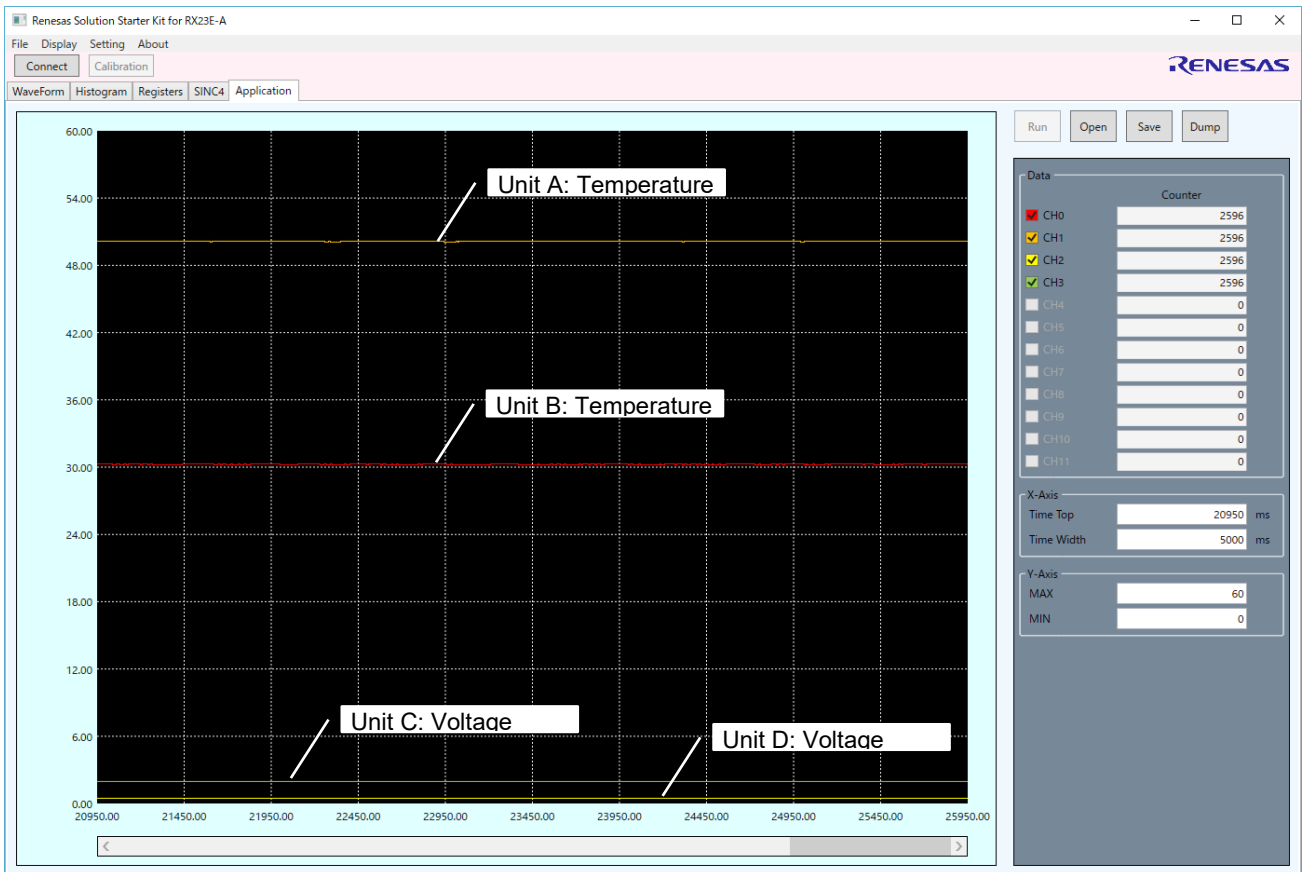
Renesas Solution Starter Kit for RX23E-A

File Display Setting About

Connect Calibration

RENESAS

WaveForm Histogram Registers SINC4 Application

60.00
54.00
48.00
42.00
36.00
30.00
24.00
18.00
12.00
6.00
0.00

Unit A: Temperature
Unit B: Temperature
Unit C: Voltage
Unit D: Voltage

20950.00 21450.00 21950.00 22450.00 22950.00 23450.00 23950.00 24450.00 24950.00 25450.00 25950.00

Run Open Save Dump

Data

Counter

| | |
|---|---|
| CH0 | 2596 |
| CH1 | 2596 |
| CH2 | 2596 |
| CH3 | 2596 |
| CH4 | 0 |
| CH5 | 0 |
| CH6 | 0 |
| CH7 | 0 |
| CH8 | 0 |
| CH9 | 0 |
| CH10 | 0 |
| CH11 | 0 |

X-Axis

Time Top 20950 ms

Time Width 5000 ms

Y-Axis

MAX 60

MIN 0